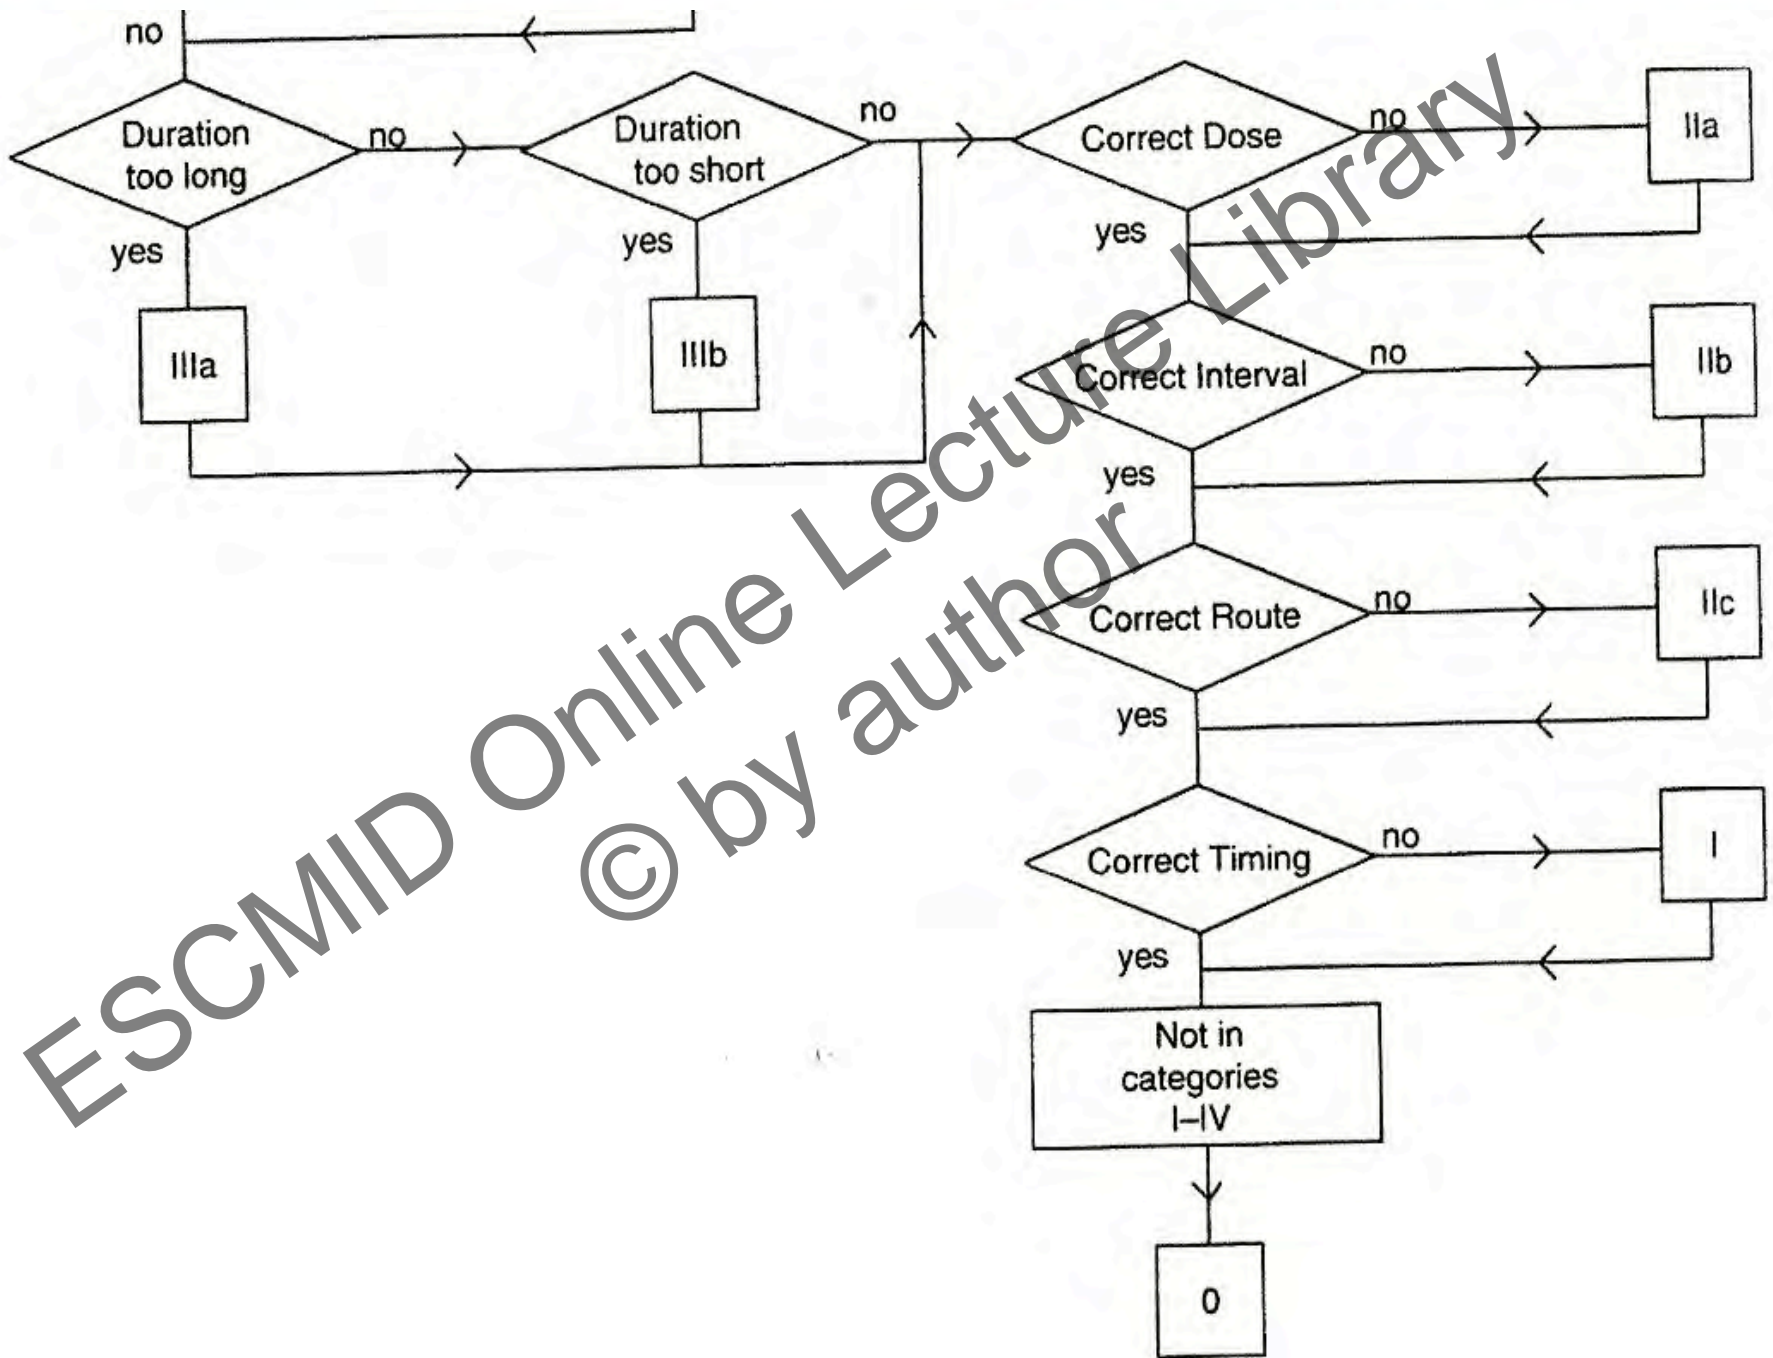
no

Duration too long

no

Duration too short

no

Correct Dose

no

IIa

yes

yes

yes

IIIa

IIIb

Correct Interval

no

IIb

yes

Correct Route

no

IIc

yes

Correct Timing

no

I

yes

Not in categories I–IV

0

ESCMID Online Lecture Library
© by author